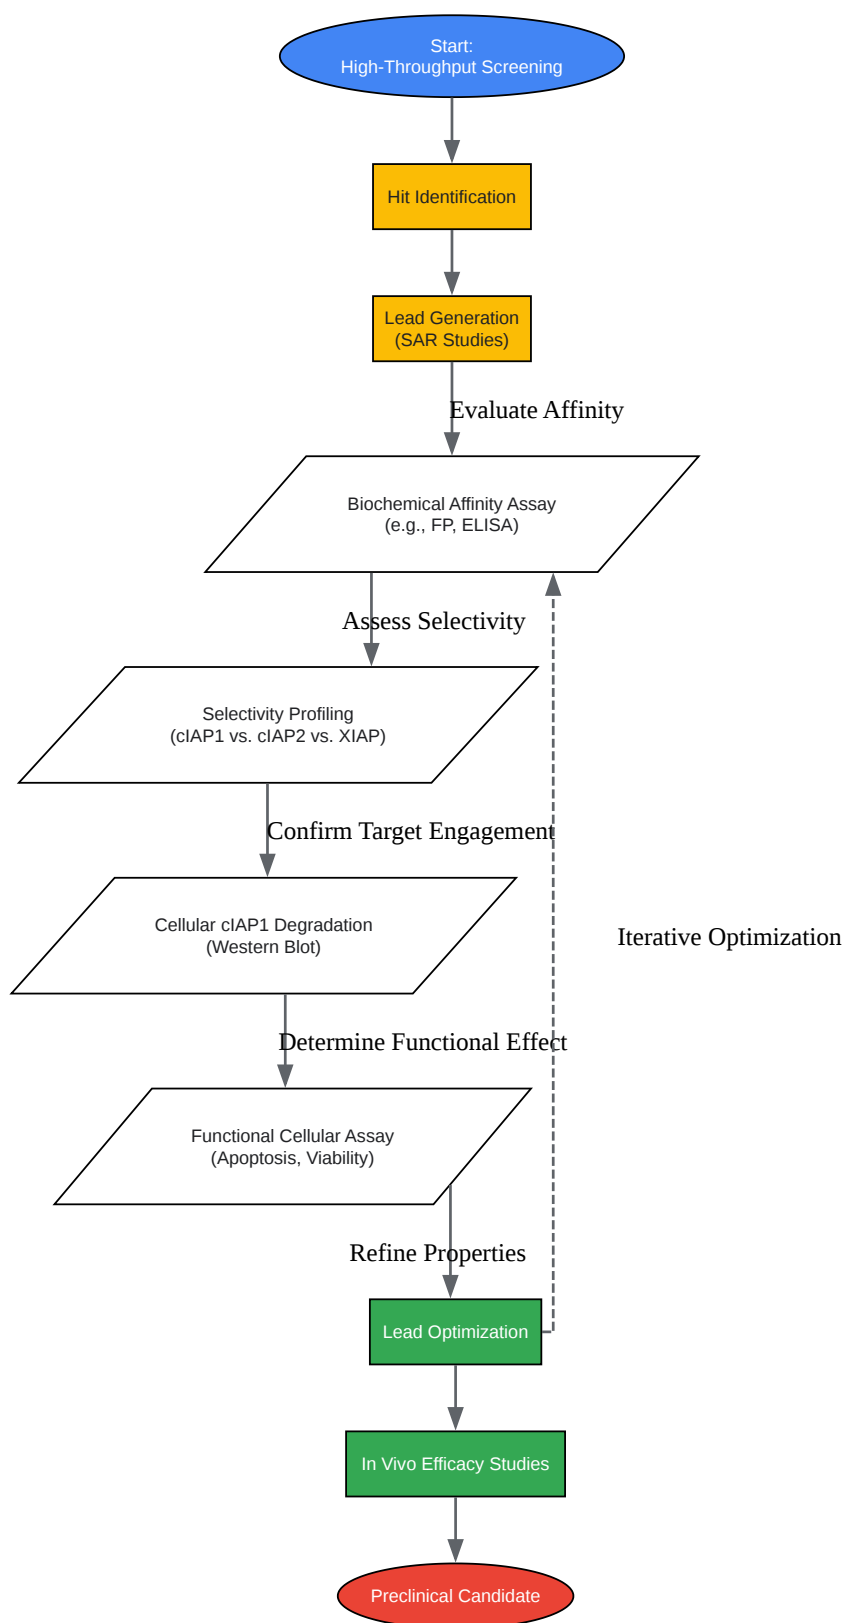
Start:
High-Throughput Screening

Hit Identification

Lead Generation
(SAR Studies)

Evaluate Affinity

Biochemical Affinity Assay
(e.g., FP, ELISA)

Assess Selectivity

Selectivity Profiling
(cIAP1 vs. cIAP2 vs. XIAP)

Confirm Target Engagement

Cellular cIAP1 Degradation
(Western Blot)

Iterative Optimization

Determine Functional Effect

Functional Cellular Assay
(Apoptosis, Viability)

Refine Properties

Lead Optimization

In Vivo Efficacy Studies

Preclinical Candidate